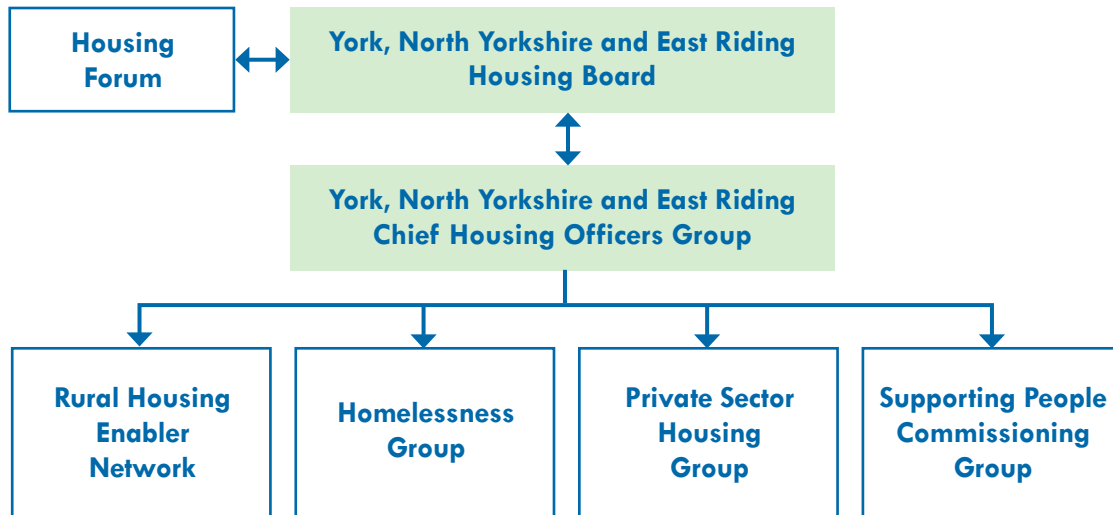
Housing Forum

York, North Yorkshire and East Riding Housing Board

York, North Yorkshire and East Riding Chief Housing Officers Group

Rural Housing Enabler Network

Homelessness Group

Private Sector Housing Group

Supporting People Commissioning Group